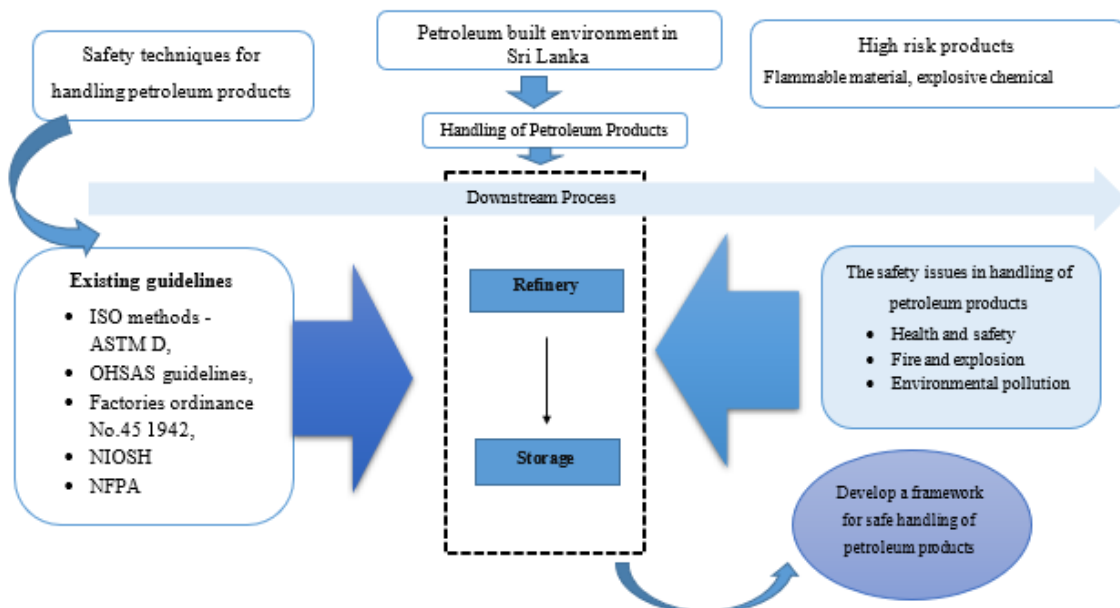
Safety techniques for handling petroleum products

Petroleum built environment in Sri Lanka

High risk products
Flammable material, explosive chemical

Handling of Petroleum Products

Downstream Process

Existing guidelines
- ISO methods - ASTM D,
- OHSAS guidelines,
- Factories ordinance No.45 1942,
- NIOSH
- NFPA

Refinery

Storage

The safety issues in handling of petroleum products
- Health and safety
- Fire and explosion
- Environmental pollution

Develop a framework for safe handling of petroleum products